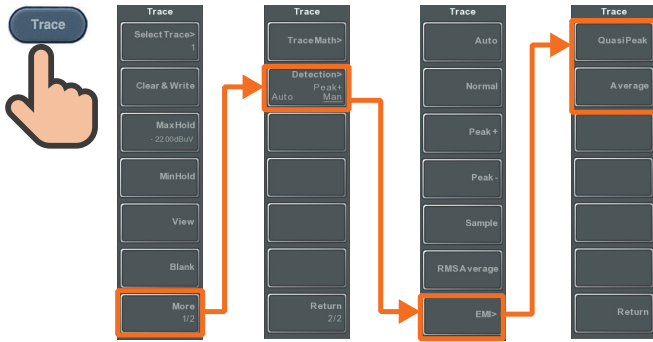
Trace

Trace
Select Trace>
1
Clear & Write
Max Hold
- 22.00dBuV
Min Hold
View
Blank
More
1/2

Trace
Trace Math>
Detection>
Peak+
Auto Man
Return
2/2

Trace
Auto
Normal
Peak +
Peak -
Sample
RMS Average
EMI>

Trace
Quasi Peak
Average
Return